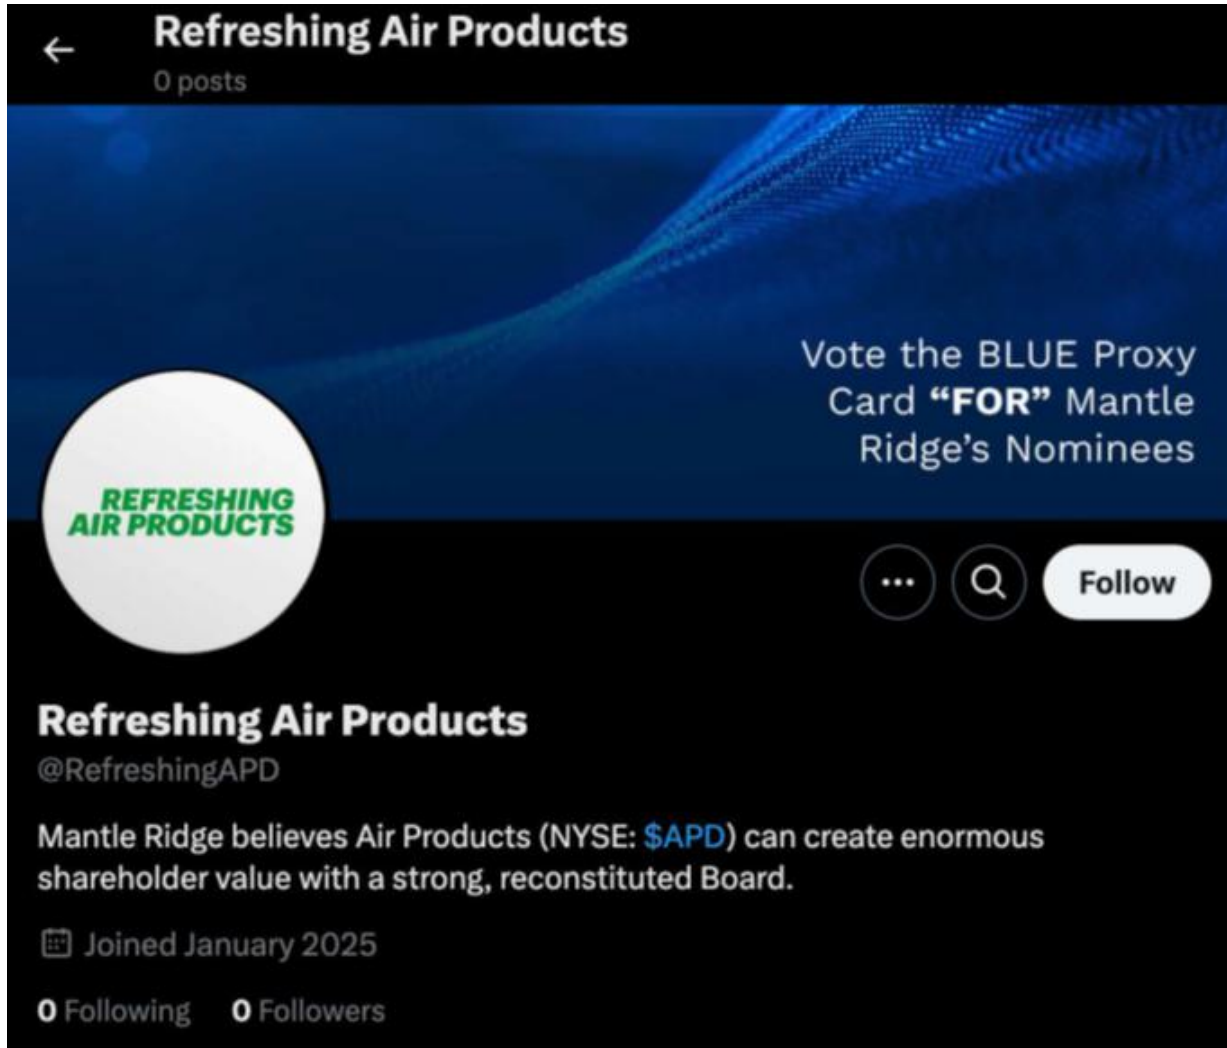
Refreshing Air Products
0 posts

Vote the BLUE Proxy Card **"FOR"** Mantle Ridge's Nominees

REFRESHING AIR PRODUCTS

...

Follow

Refreshing Air Products
@RefreshingAPD

Mantle Ridge believes Air Products (NYSE: $APD) can create enormous shareholder value with a strong, reconstituted Board.

Joined January 2025

0 Following 0 Followers